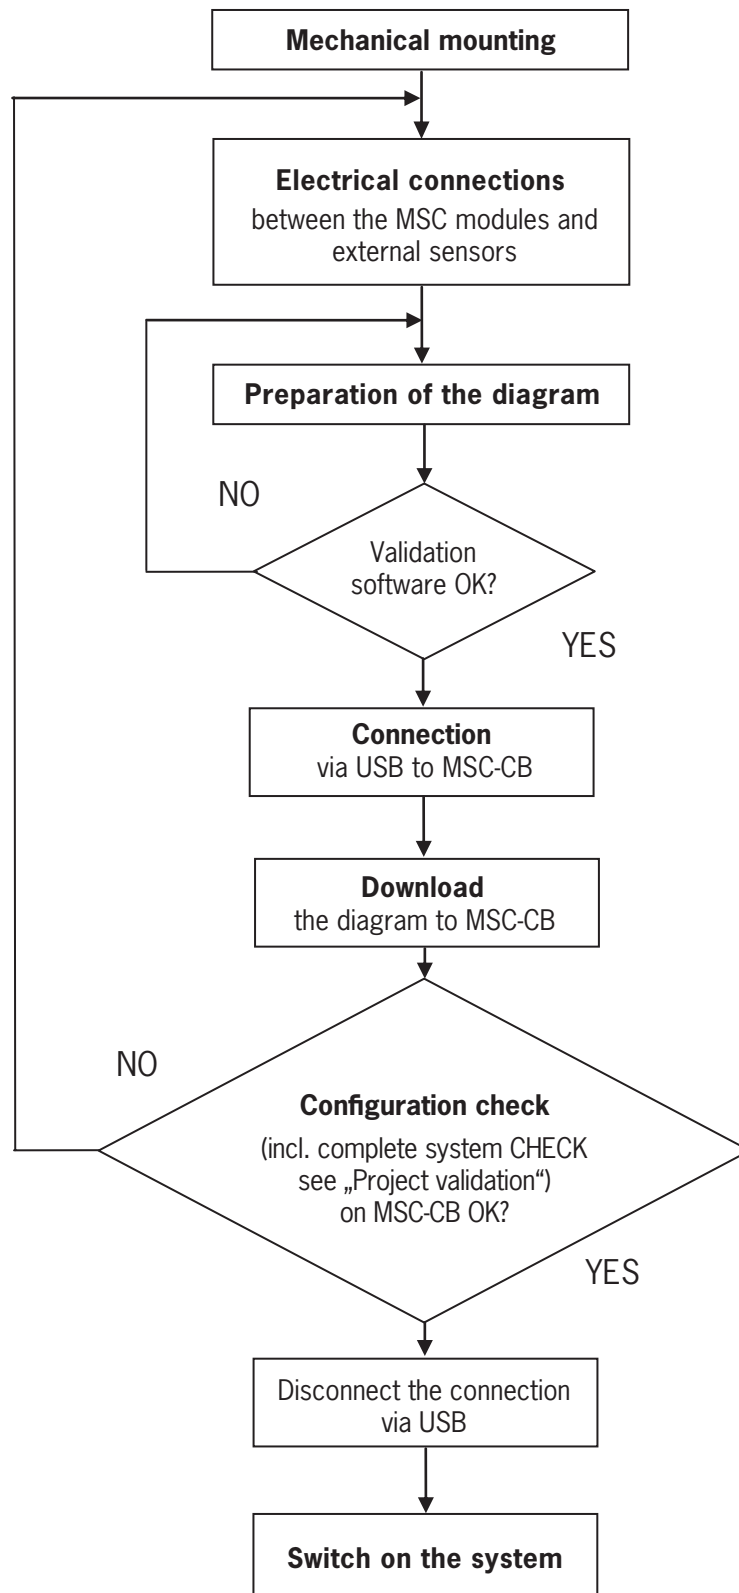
Mechanical mounting

Electrical connections
between the MSC modules and external sensors

Preparation of the diagram

NO

Validation software OK?

YES

Connection
via USB to MSC-CB

Download
the diagram to MSC-CB

NO

Configuration check
(incl. complete system CHECK see „Project validation“) on MSC-CB OK?

YES

Disconnect the connection via USB

Switch on the system